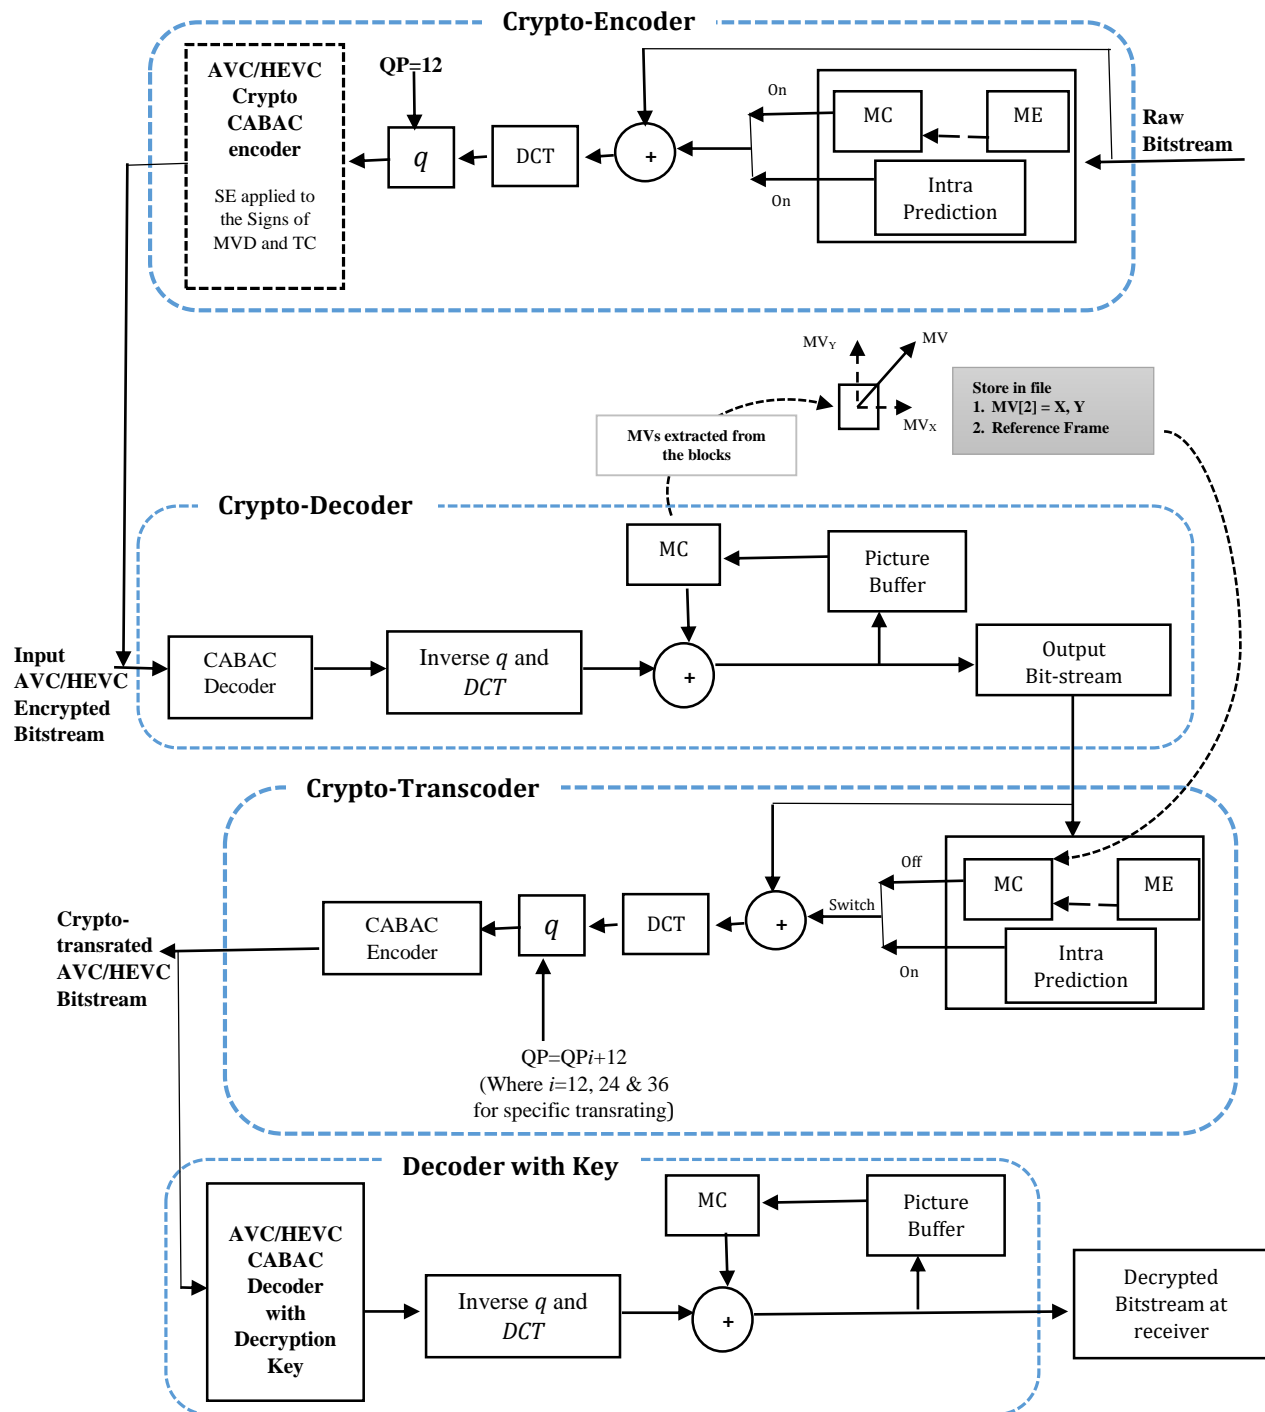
Crypto-Encoder

AVC/HEVC Crypto CABAC encoder

SE applied to the Signs of MVD and TC

QP=12

$q$

DCT

+

On

MC

ME

On

Intra Prediction

Raw Bitstream

$MV_Y$

MV

$MV_X$

Store in file
1. MV[2] = X, Y
2. Reference Frame

MVs extracted from the blocks

Crypto-Decoder

MC

Picture Buffer

Input AVC/HEVC Encrypted Bitstream

CABAC Decoder

Inverse $q$ and $DCT$

+

Output Bit-stream

Crypto-Transcoder

Off

MC

ME

Switch

On

Intra Prediction

Crypto-transrated AVC/HEVC Bitstream

CABAC Encoder

$q$

DCT

+

QP=QP$i$+12
(Where $i$=12, 24 & 36 for specific transrating)

Decoder with Key

MC

Picture Buffer

AVC/HEVC CABAC Decoder with Decryption Key

Inverse $q$ and $DCT$

+

Decrypted Bitstream at receiver